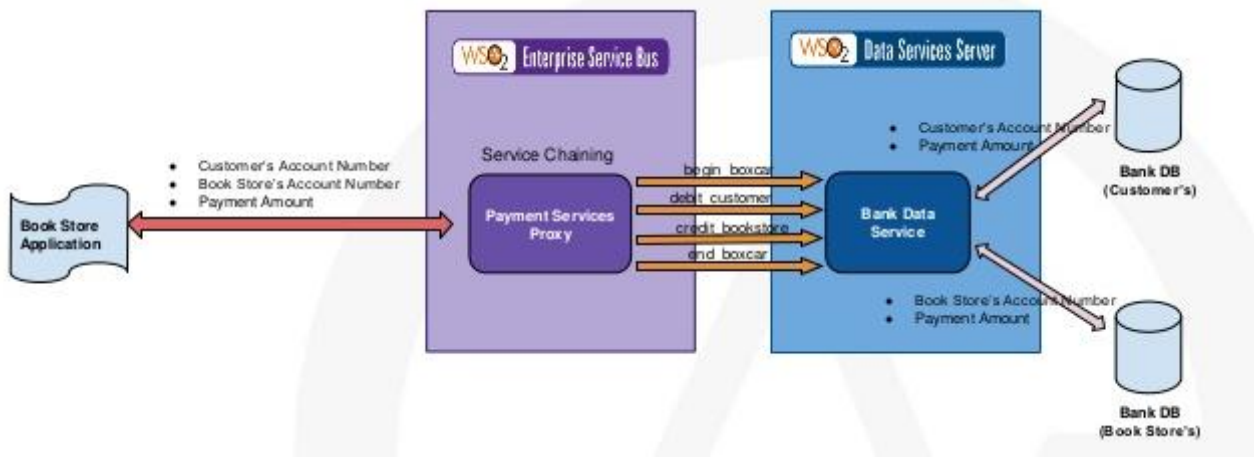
WSO2 Enterprise Service Bus

WSO2 Data Services Server

• Customer's Account Number
• Book Store's Account Number
• Payment Amount

Book Store Application

Service Chaining

Payment Services Proxy

begin_boxcar

debit_customer

credit_bookstore

end_boxcar

Bank Data Service

• Customer's Account Number
• Payment Amount

Bank DB (Customer's)

• Book Store's Account Number
• Payment Amount

Bank DB (Book Store's)